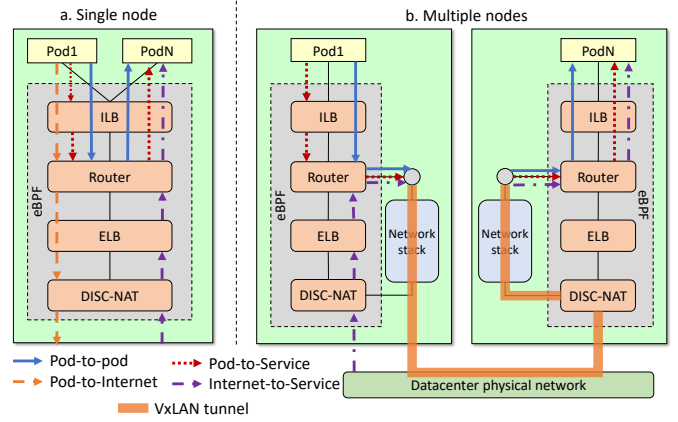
a. Single node

Pod1

PodN

ILB

Router

eBPF

ELB

DISC-NAT

b. Multiple nodes

Pod1

ILB

Router

eBPF

ELB

DISC-NAT

Network stack

Network stack

PodN

ILB

Router

eBPF

ELB

DISC-NAT

Datacenter physical network

Pod-to-pod

Pod-to-Internet

Pod-to-Service

Internet-to-Service

VxLAN tunnel